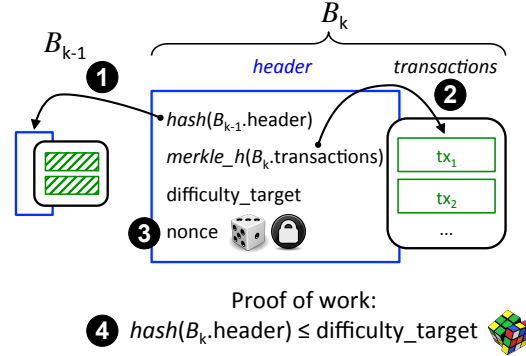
$B_k$

$B_{k-1}$

1

header

transactions

2

*hash*($B_{k-1}$.header)

*merkle_h*($B_k$.transactions)

difficulty_target

3 nonce

tx$_1$

tx$_2$

...

Proof of work:

4 *hash*($B_k$.header) ≤ difficulty_target